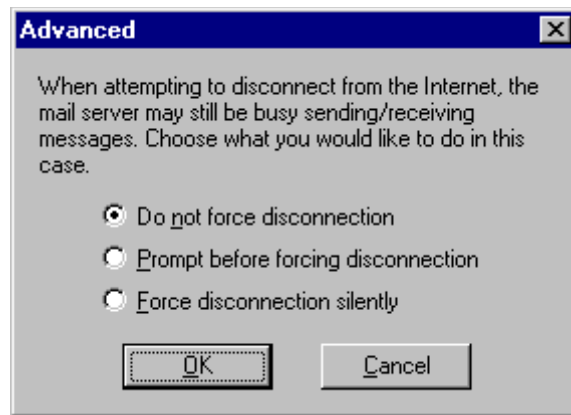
Advanced

When attempting to disconnect from the Internet, the mail server may still be busy sending/receiving messages. Choose what you would like to do in this case.

Do not force disconnection

Prompt before forcing disconnection

Force disconnection silently

OK

Cancel